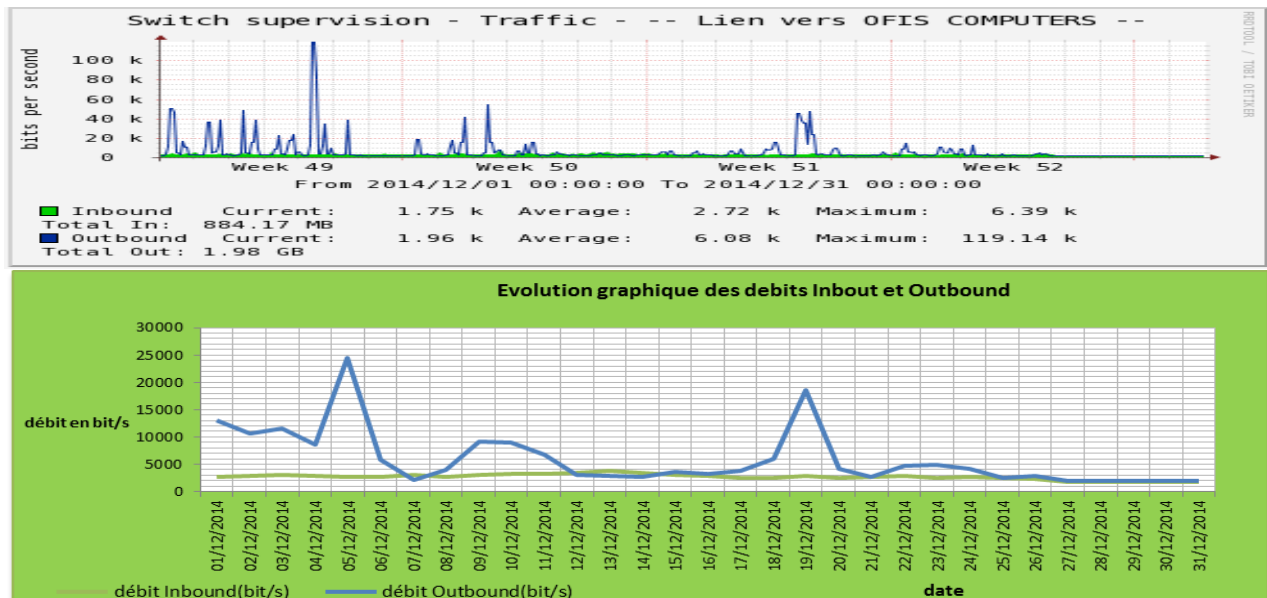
Switch supervision - Traffic - -- Lien vers OFIS COMPUTERS --

RRDTOOL / TOBI OETIKER

bits per second

100 k
80 k
60 k
40 k
20 k
0

Week 49 Week 50 Week 51 Week 52

From 2014/12/01 00:00:00 To 2014/12/31 00:00:00

Inbound Current: 1.75 k Average: 2.72 k Maximum: 6.39 k
Total In: 884.17 MB
Outbound Current: 1.96 k Average: 6.08 k Maximum: 119.14 k
Total Out: 1.98 GB

Evolution graphique des debits Inbout et Outbound

débit en bit/s

30000
25000
20000
15000
10000
5000
0

01/12/2014 02/12/2014 03/12/2014 04/12/2014 05/12/2014 06/12/2014 07/12/2014 08/12/2014 09/12/2014 10/12/2014 11/12/2014 12/12/2014 13/12/2014 14/12/2014 15/12/2014 16/12/2014 17/12/2014 18/12/2014 19/12/2014 20/12/2014 21/12/2014 22/12/2014 23/12/2014 24/12/2014 25/12/2014 26/12/2014 27/12/2014 28/12/2014 29/12/2014 30/12/2014 31/12/2014

débit Inbound(bit/s) débit Outbound(bit/s) date